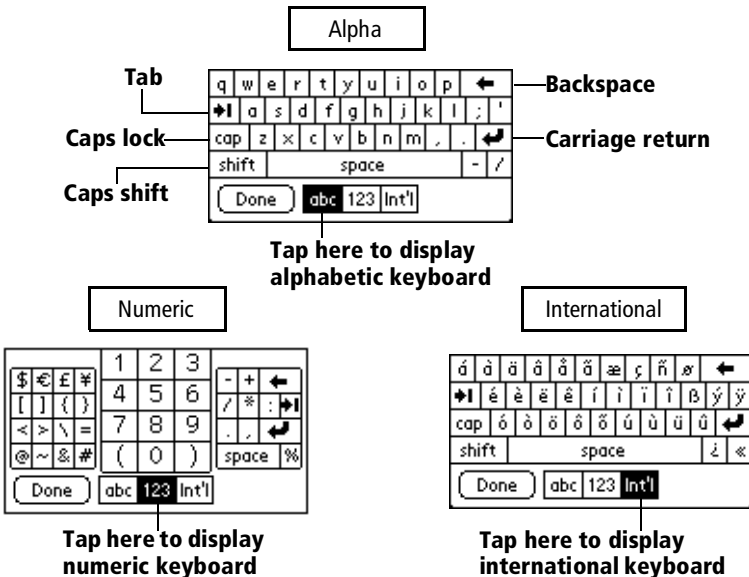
Alpha

Tab

Backspace

Caps lock

Carriage return

Caps shift

q w e r t y u i o p ←
a s d f g h j k l ; '
cap z x c v b n m , .
shift space - /

Done abc 123 Int'l

Tap here to display alphabetic keyboard

Numeric

$ € £ ¥
[ ] { }
< > \ =
@ ~ & #

1 2 3
4 5 6
7 8 9
( 0 )

- + ←
/ * :
. ,
space %

Done abc 123 Int'l

Tap here to display numeric keyboard

International

á à ä â å ã æ ç ñ ø ←
é è ë ê í ì ï î ß ý ÿ
cap ó ò ö ô õ ú ù ü û
shift space ¿ «

Done abc 123 Int'l

Tap here to display international keyboard